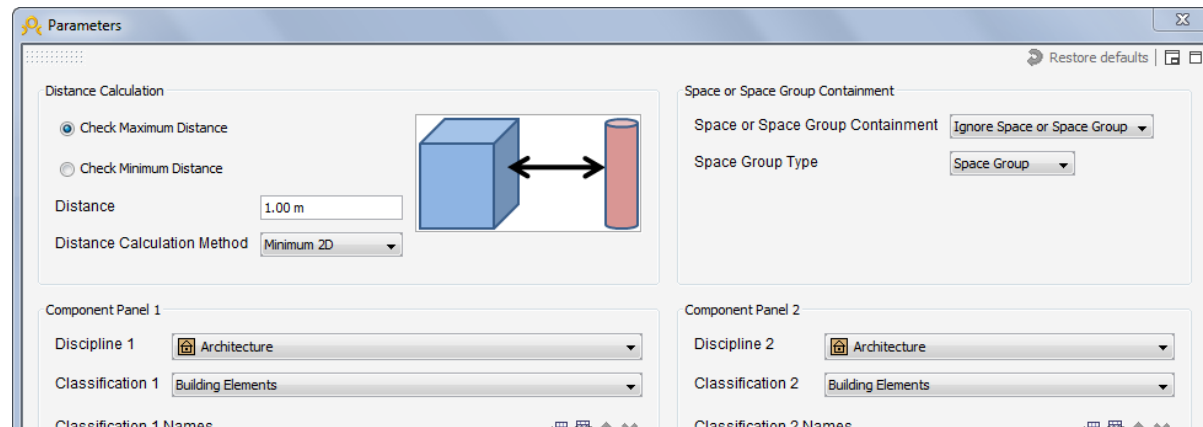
Parameters

Restore defaults

Distance Calculation

Check Maximum Distance

Check Minimum Distance

Distance 1.00 m

Distance Calculation Method Minimum 2D

Space or Space Group Containment

Space or Space Group Containment Ignore Space or Space Group

Space Group Type Space Group

Component Panel 1

Discipline 1 Architecture

Classification 1 Building Elements

Classification 1 Names

Component Panel 2

Discipline 2 Architecture

Classification 2 Building Elements

Classification 2 Names